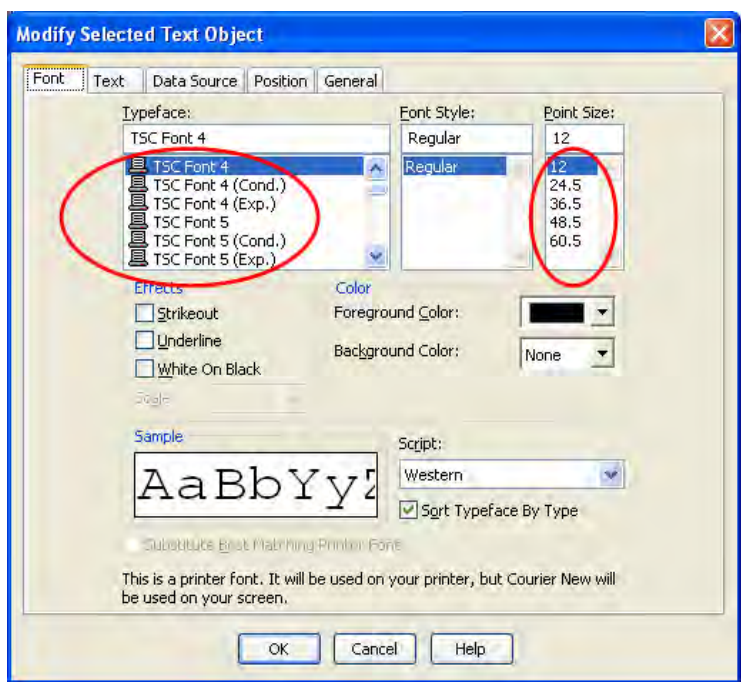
Modify Selected Text Object

Font | Text | Data Source | Position | General

Typeface:
TSC Font 4
TSC Font 4
TSC Font 4 (Cond.)
TSC Font 4 (Exp.)
TSC Font 5
TSC Font 5 (Cond.)
TSC Font 5 (Exp.)

Font Style:
Regular
Regular

Point Size:
12
12
24.5
36.5
48.5
60.5

Effects
Strikeout
Underline
White On Black
Scale

Color
Foreground Color:
Background Color: None

Sample
AaBbYyZ

Script:
Western

Sort Typeface By Type

Substitute Best Matching Printer Font

This is a printer font. It will be used on your printer, but Courier New will be used on your screen.

OK | Cancel | Help